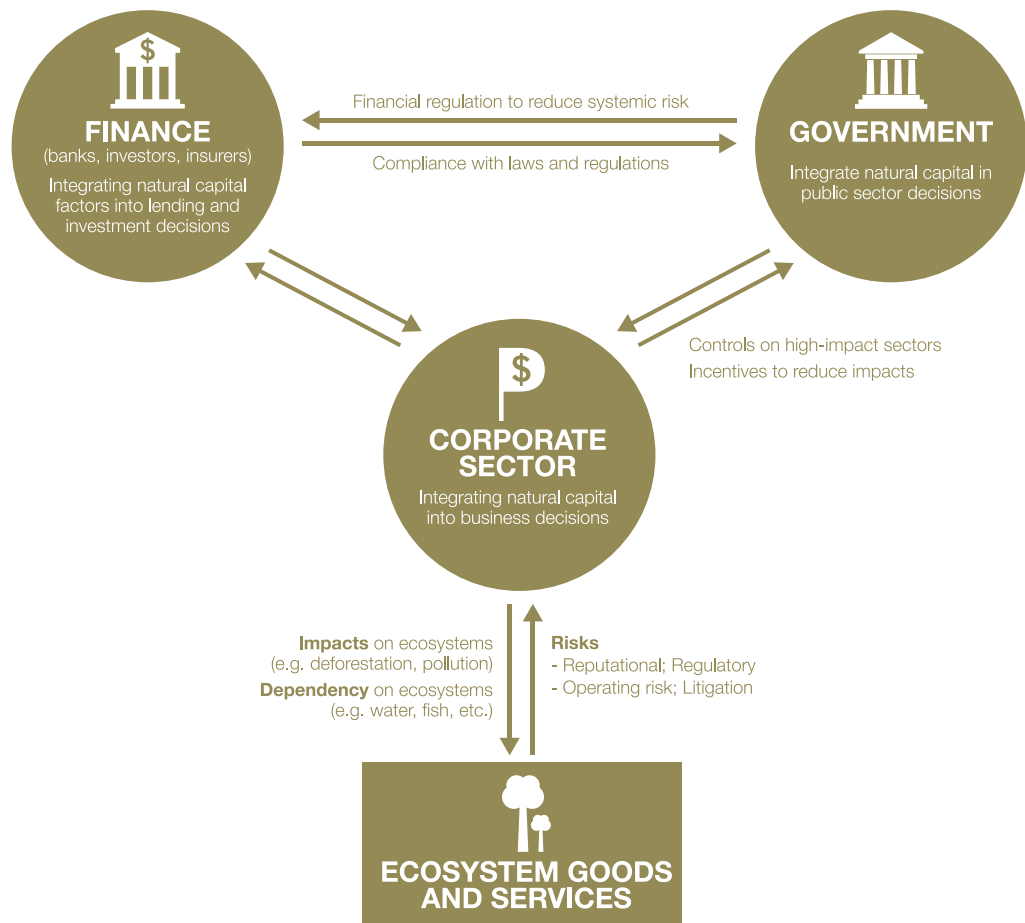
$

FINANCE
(banks, investors, insurers)
Integrating natural capital factors into lending and investment decisions

Financial regulation to reduce systemic risk

Compliance with laws and regulations

GOVERNMENT
Integrate natural capital in public sector decisions

Controls on high-impact sectors
Incentives to reduce impacts

$

CORPORATE SECTOR
Integrating natural capital into business decisions

Impacts on ecosystems (e.g. deforestation, pollution)
Dependency on ecosystems (e.g. water, fish, etc.)

Risks
- Reputational; Regulatory
- Operating risk; Litigation

ECOSYSTEM GOODS AND SERVICES